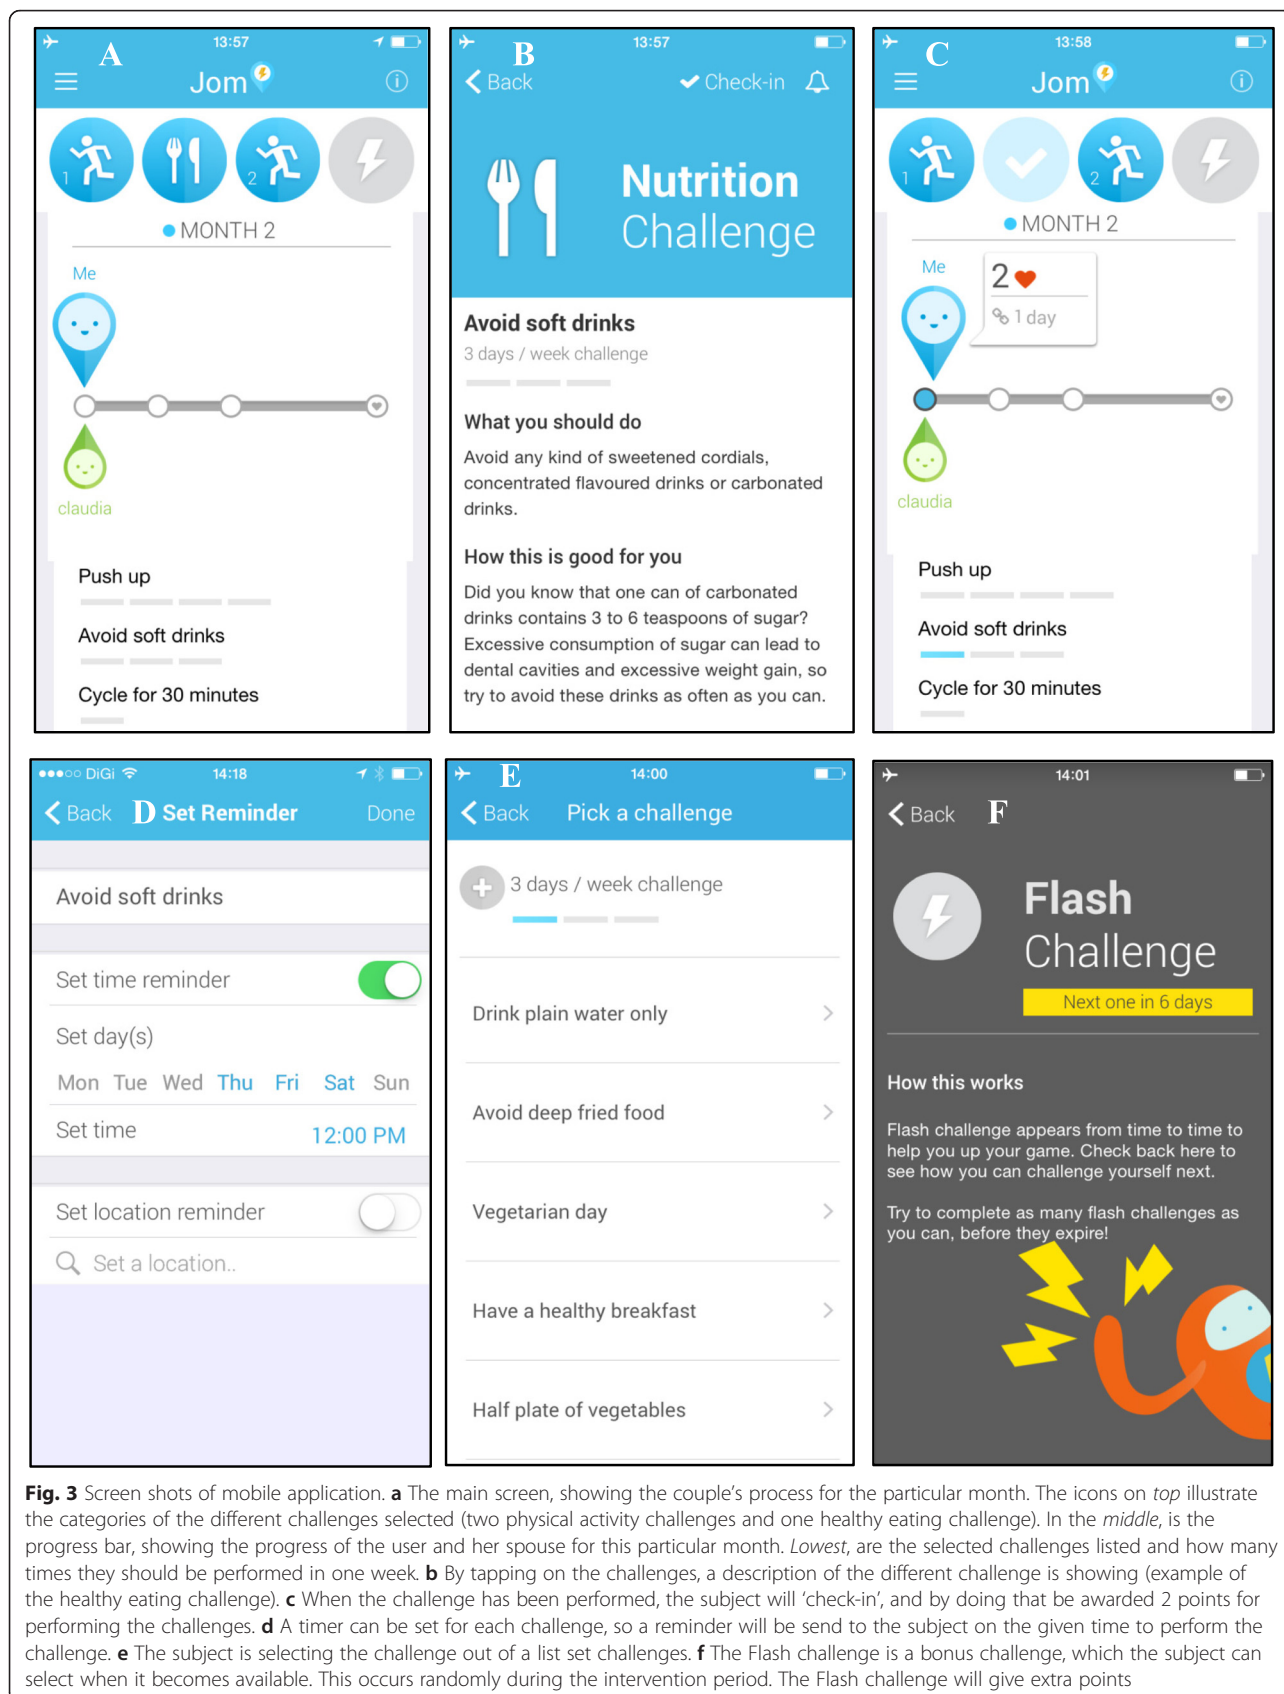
A
13:57
Jom
1
2
MONTH 2
Me
claudia
Push up
Avoid soft drinks
Cycle for 30 minutes

B
13:57
Back
Check-in
Nutrition Challenge
Avoid soft drinks
3 days / week challenge
What you should do
Avoid any kind of sweetened cordials, concentrated flavoured drinks or carbonated drinks.
How this is good for you
Did you know that one can of carbonated drinks contains 3 to 6 teaspoons of sugar? Excessive consumption of sugar can lead to dental cavities and excessive weight gain, so try to avoid these drinks as often as you can.

C
13:58
Jom
1
2
MONTH 2
Me
2
1 day
claudia
Push up
Avoid soft drinks
Cycle for 30 minutes

●●●○○ DiGi
14:18
Back
D
Set Reminder
Done
Avoid soft drinks
Set time reminder
Set day(s)
Mon Tue Wed Thu Fri Sat Sun
Set time
12:00 PM
Set location reminder
Set a location..

E
14:00
Back
Pick a challenge
3 days / week challenge
Drink plain water only
Avoid deep fried food
Vegetarian day
Have a healthy breakfast
Half plate of vegetables

14:01
Back
F
Flash Challenge
Next one in 6 days
How this works
Flash challenge appears from time to time to help you up your game. Check back here to see how you can challenge yourself next.
Try to complete as many flash challenges as you can, before they expire!

**Fig. 3** Screen shots of mobile application. **a** The main screen, showing the couple's process for the particular month. The icons on *top* illustrate the categories of the different challenges selected (two physical activity challenges and one healthy eating challenge). In the *middle*, is the progress bar, showing the progress of the user and her spouse for this particular month. *Lowest*, are the selected challenges listed and how many times they should be performed in one week. **b** By tapping on the challenges, a description of the different challenge is showing (example of the healthy eating challenge). **c** When the challenge has been performed, the subject will 'check-in', and by doing that be awarded 2 points for performing the challenges. **d** A timer can be set for each challenge, so a reminder will be send to the subject on the given time to perform the challenge. **e** The subject is selecting the challenge out of a list set challenges. **f** The Flash challenge is a bonus challenge, which the subject can select when it becomes available. This occurs randomly during the intervention period. The Flash challenge will give extra points